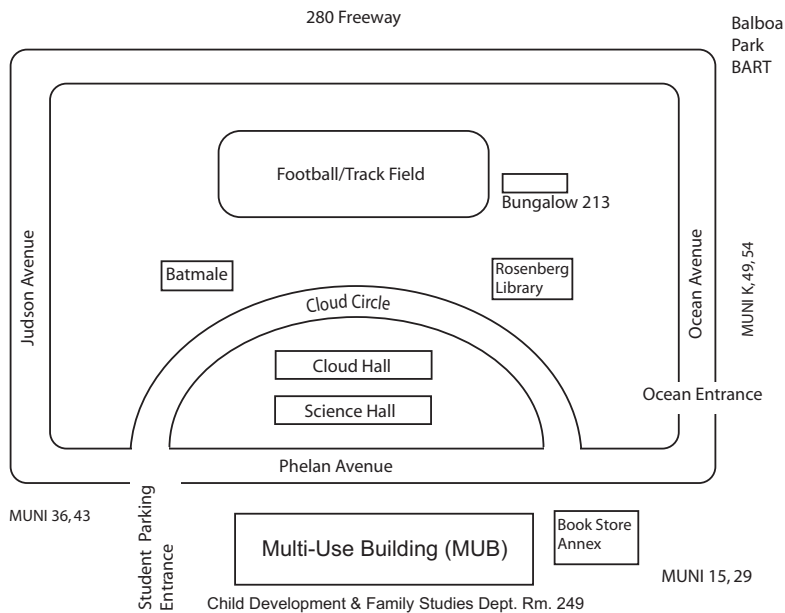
280 Freeway

Balboa Park BART

Football/Track Field

Bungalow 213

Judson Avenue

Batmale

Rosenberg Library

Ocean Avenue

MUNI K, 49, 54

Cloud Circle

Cloud Hall

Science Hall

Ocean Entrance

Phelan Avenue

MUNI 36, 43

Student Parking Entrance

Multi-Use Building (MUB)

Book Store Annex

MUNI 15, 29

Child Development & Family Studies Dept. Rm. 249